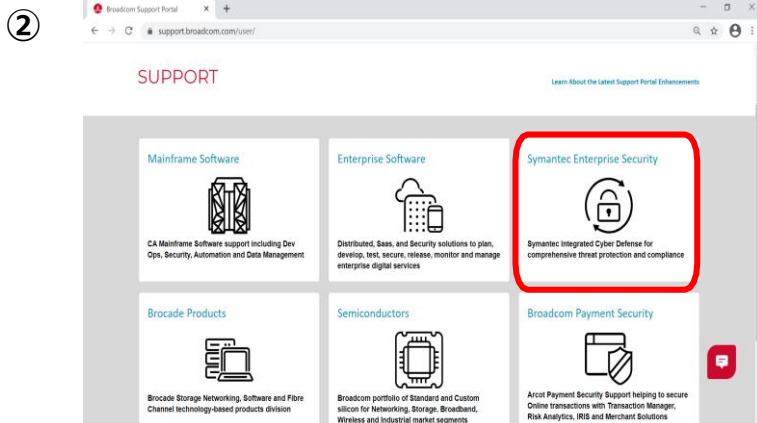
②

Broadcom Support Portal

support.broadcom.com/user/

SUPPORT

Learn About the Latest Support Portal Enhancements

Mainframe Software

CA Mainframe Software support including Dev Ops, Security, Automation and Data Management

Enterprise Software

Distributed, Saas, and Security solutions to plan, develop, test, secure, release, monitor and manage enterprise digital services

Symantec Enterprise Security

Symantec Integrated Cyber Defense for comprehensive threat protection and compliance

Brocade Products

Brocade Storage Networking, Software and Fibre Channel technology-based products division

Semiconductors

Broadcom portfolio of Standard and Custom silicon for Networking, Storage, Broadband, Wireless and Industrial market segments

Broadcom Payment Security

Arcot Payment Security Support helping to secure Online transactions with Transaction Manager, Risk Analytics, IRIS and Merchant Solutions